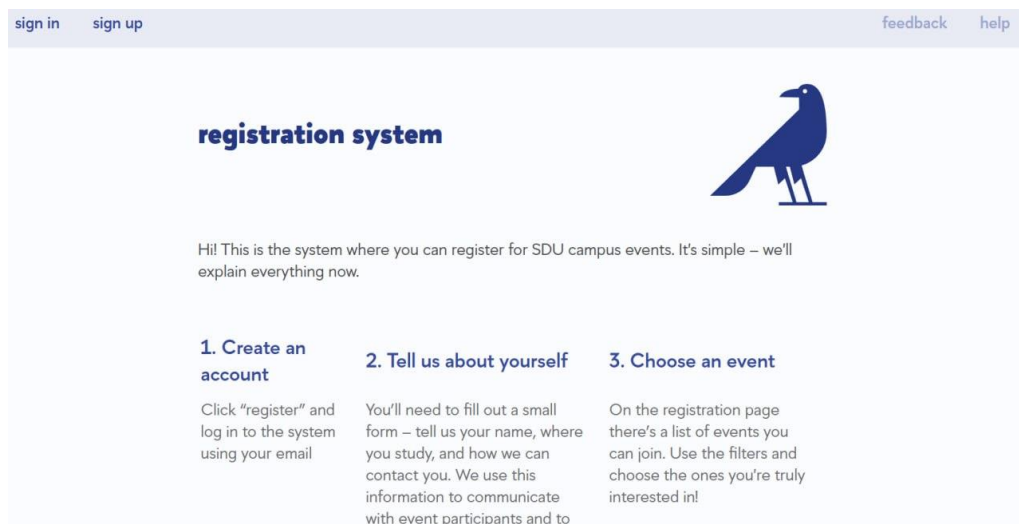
sign in sign up feedback help

registration system

Hi! This is the system where you can register for SDU campus events. It's simple – we'll explain everything now.

1. Create an account

Click "register" and log in to the system using your email

2. Tell us about yourself

You'll need to fill out a small form – tell us your name, where you study, and how we can contact you. We use this information to communicate with event participants and to

3. Choose an event

On the registration page there's a list of events you can join. Use the filters and choose the ones you're truly interested in!